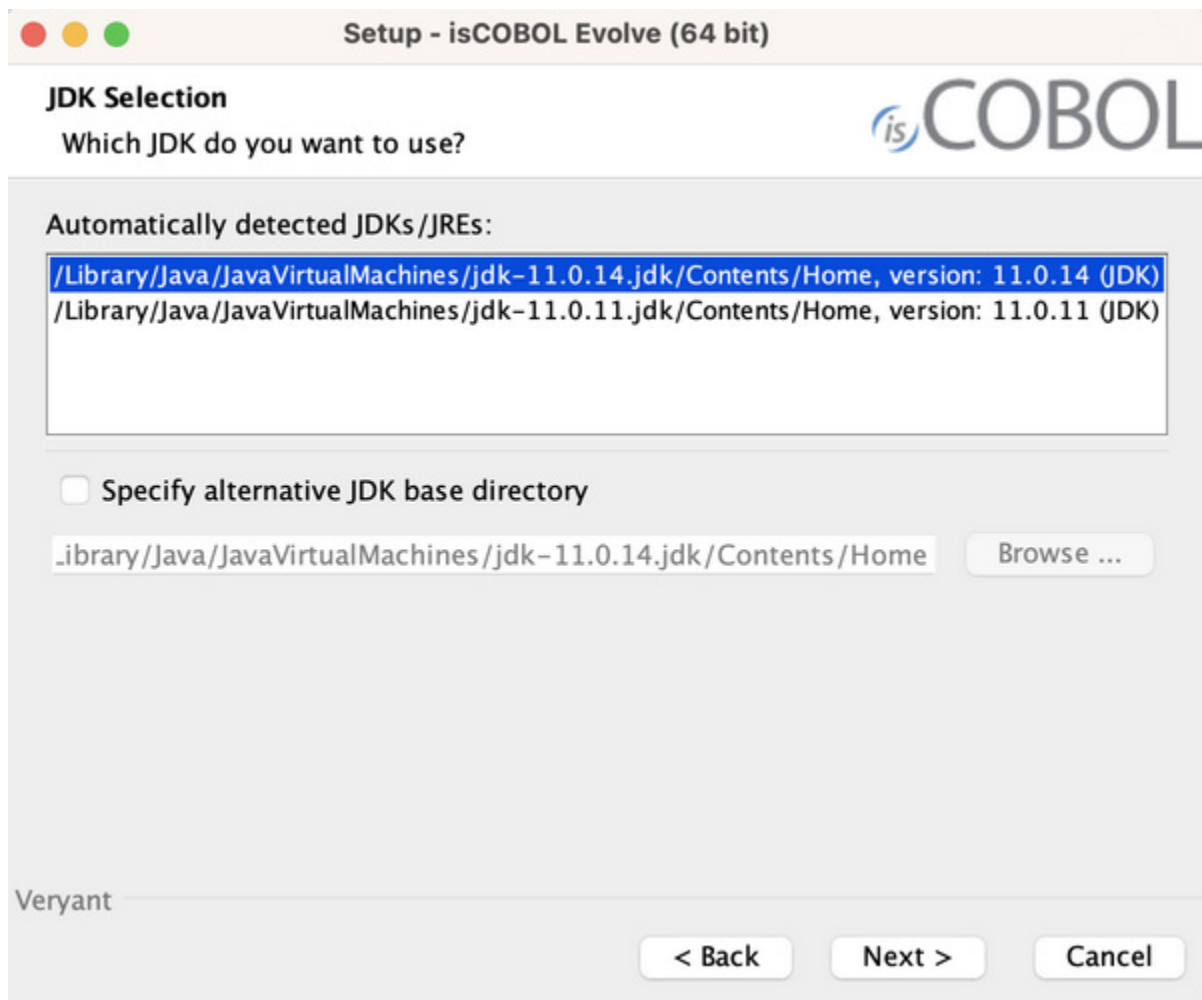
Setup - isCOBOL Evolve (64 bit)

JDK Selection
Which JDK do you want to use?

isCOBOL

Automatically detected JDKs/JREs:

/Library/Java/JavaVirtualMachines/jdk-11.0.14.jdk/Contents/Home, version: 11.0.14 (JDK)
/Library/Java/JavaVirtualMachines/jdk-11.0.11.jdk/Contents/Home, version: 11.0.11 (JDK)

Specify alternative JDK base directory

_ibrary/Java/JavaVirtualMachines/jdk-11.0.14.jdk/Contents/Home

Browse ...

Veryant

< Back
Next >
Cancel